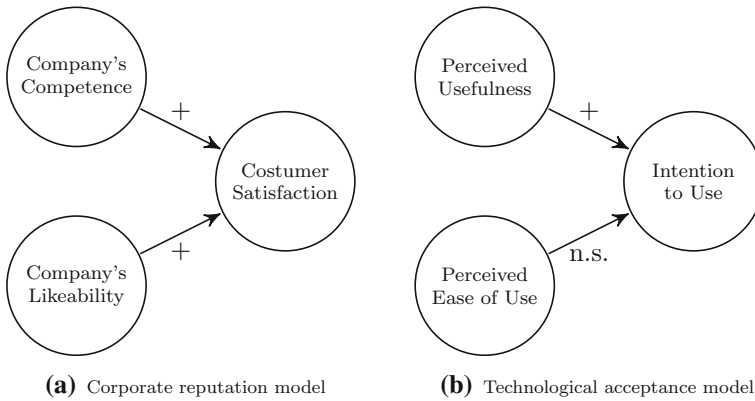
Company's Competence

+

Costumer Satisfaction

+

Company's Likeability

**(a)** Corporate reputation model

Perceived Usefulness

+

Intention to Use

n.s.

Perceived Ease of Use

**(b)** Technological acceptance model